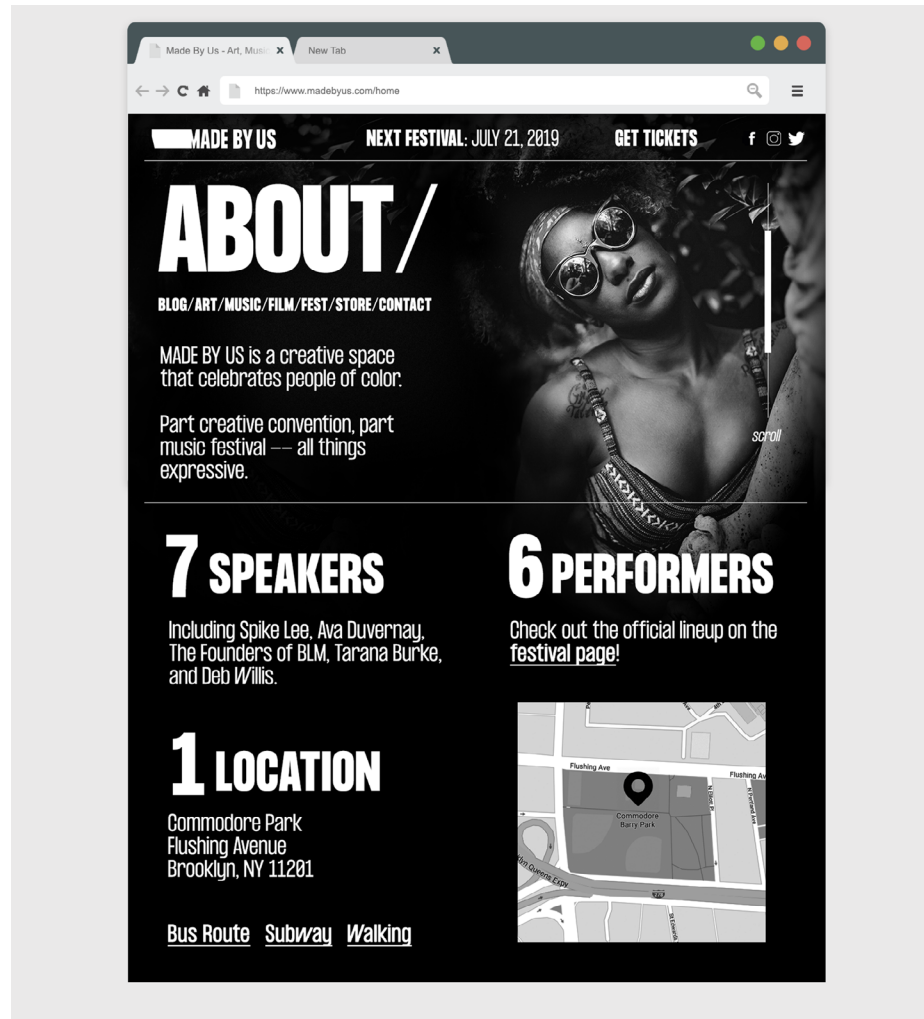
Made By Us - Art, Musi ×
New Tab ×

https://www.madebyus.com/home

MADE BY US
NEXT FESTIVAL: JULY 21, 2019
GET TICKETS

ABOUT/

BLOG/ART/MUSIC/FILM/FEST/STORE/CONTACT

MADE BY US is a creative space that celebrates people of color.

Part creative convention, part music festival –– all things expressive.

scroll

7 SPEAKERS

Including Spike Lee, Ava Duvernay, The Founders of BLM, Tarana Burke, and Deb Willis.

6 PERFORMERS

Check out the official lineup on the festival page!

1 LOCATION

Commodore Park
Flushing Avenue
Brooklyn, NY 11201

Flushing Ave
Flushing Av
Commodore Barry Park
N Elliott Pl
N Portland Ave
klyn Queens Expy
278
St Edwards

Bus Route Subway Walking